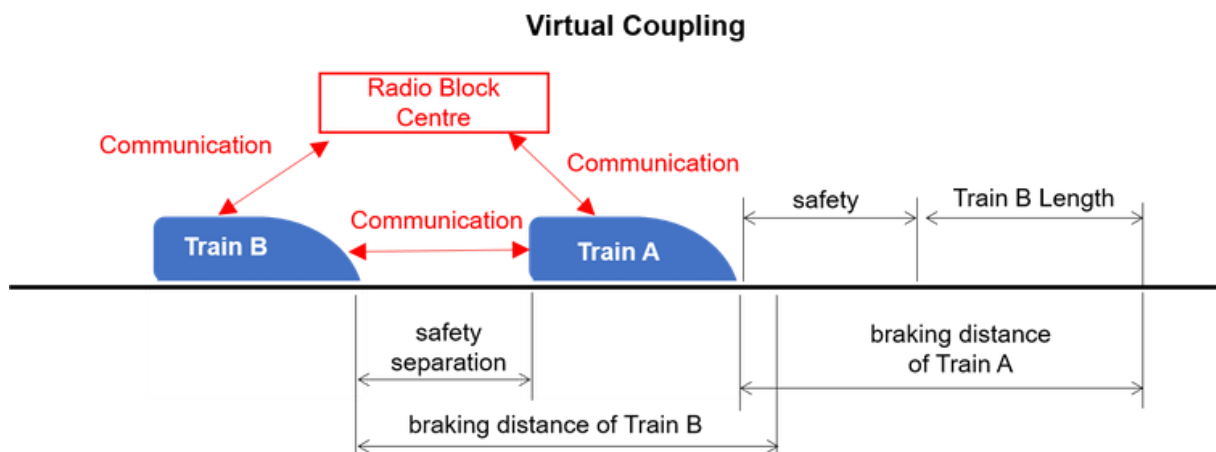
Virtual Coupling

Radio Block Centre

Communication

Communication

Communication

Train B

Train A

safety

Train B Length

safety separation

braking distance of Train A

braking distance of Train B